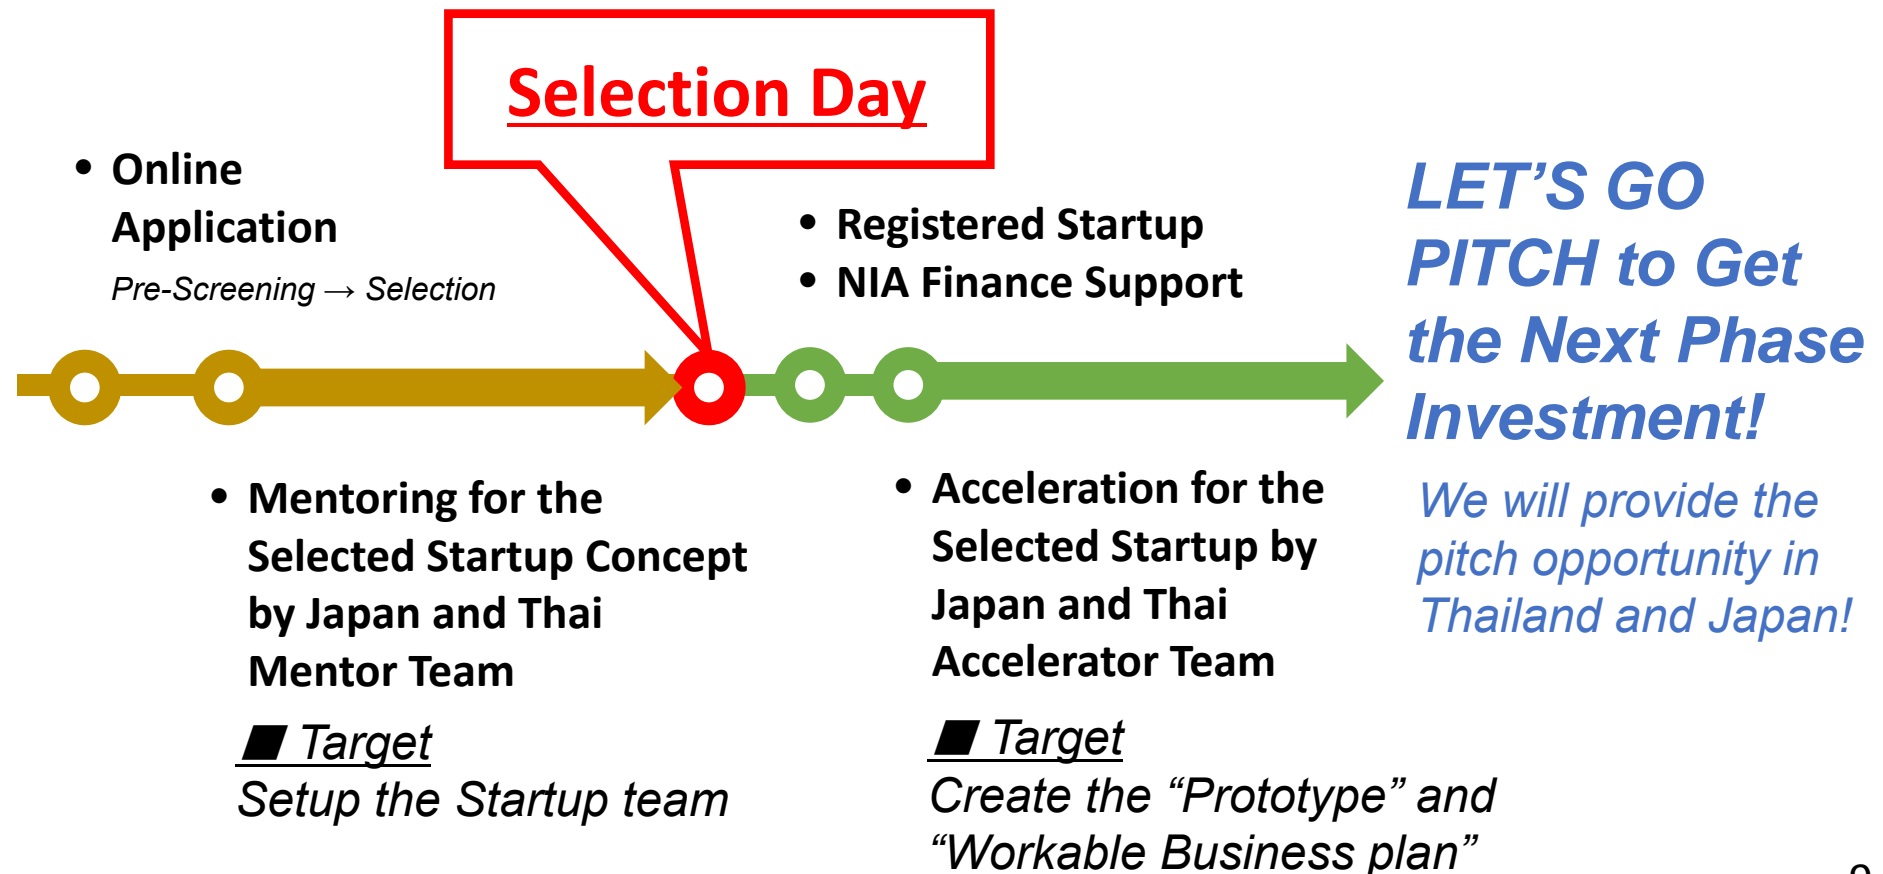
Selection Day

• Online Application
Pre-Screening → Selection

• Registered Startup
• NIA Finance Support

LET'S GO PITCH to Get the Next Phase Investment!

We will provide the pitch opportunity in Thailand and Japan!

• Mentoring for the Selected Startup Concept by Japan and Thai Mentor Team

■ Target
Setup the Startup team

• Acceleration for the Selected Startup by Japan and Thai Accelerator Team

■ Target
Create the "Prototype" and "Workable Business plan"

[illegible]